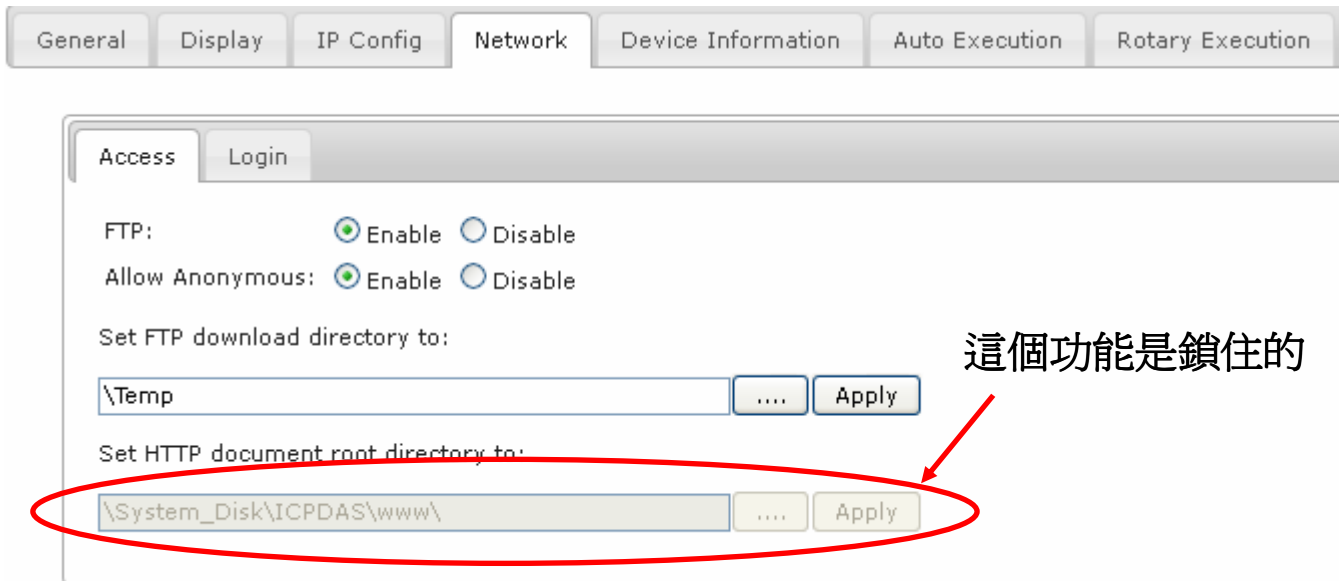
General | Display | IP Config | Network | Device Information | Auto Execution | Rotary Execution

Access | Login

FTP: Enable Disable
Allow Anonymous: Enable Disable

Set FTP download directory to:

\Temp .... Apply

這個功能是鎖住的

Set HTTP document root directory to:

\System_Disk\ICPDAS\www\ .... Apply